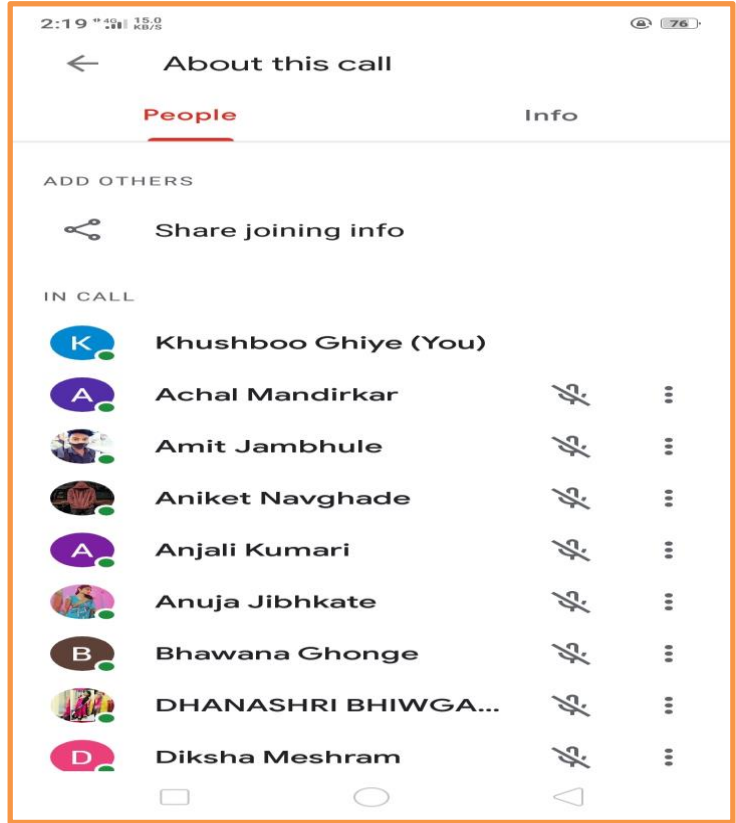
2:19 4G 15.0 KB/S

76

About this call

People

Info

ADD OTHERS

Share joining info

IN CALL

K Khushboo Ghiye (You)

A Achal Mandirkar

Amit Jambhule

Aniket Navghade

A Anjali Kumari

Anuja Jibhkate

B Bhawana Ghonge

DHANASHRI BHIWGA...

D Diksha Meshram